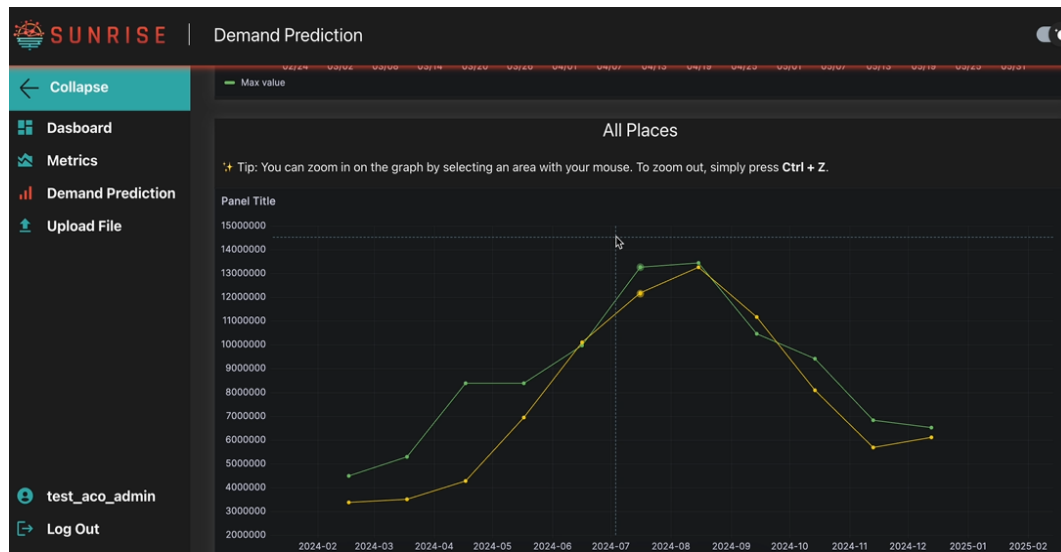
SUNRISE | Demand Prediction

Collapse

Dasboard

Metrics

Demand Prediction

Upload File

test_aco_admin

Log Out

02/24 03/02 03/08 03/14 03/20 03/26 04/01 04/07 04/13 04/19 04/25 05/01 05/07 05/13 05/19 05/25 05/31

Max value

All Places

✨ Tip: You can zoom in on the graph by selecting an area with your mouse. To zoom out, simply press **Ctrl + Z**.

Panel Title

15000000
14000000
13000000
12000000
11000000
10000000
9000000
8000000
7000000
6000000
5000000
4000000
3000000
2000000

2024-02 2024-03 2024-04 2024-05 2024-06 2024-07 2024-08 2024-09 2024-10 2024-11 2024-12 2025-01 2025-02